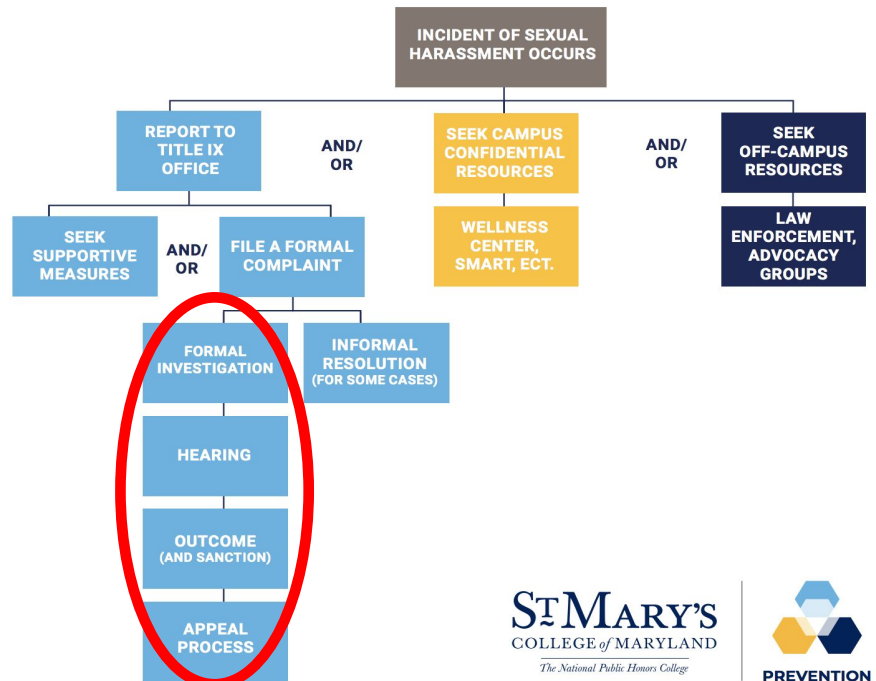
INCIDENT OF SEXUAL HARASSMENT OCCURS

REPORT TO TITLE IX OFFICE

AND/ OR

SEEK CAMPUS CONFIDENTIAL RESOURCES

AND/ OR

SEEK OFF-CAMPUS RESOURCES

SEEK SUPPORTIVE MEASURES

AND/ OR

FILE A FORMAL COMPLAINT

WELLNESS CENTER, SMART, ECT.

LAW ENFORCEMENT, ADVOCACY GROUPS

FORMAL INVESTIGATION

INFORMAL RESOLUTION (FOR SOME CASES)

HEARING

OUTCOME (AND SANCTION)

APPEAL PROCESS

ST MARY'S COLLEGE of MARYLAND
The National Public Honors College

PREVENTION